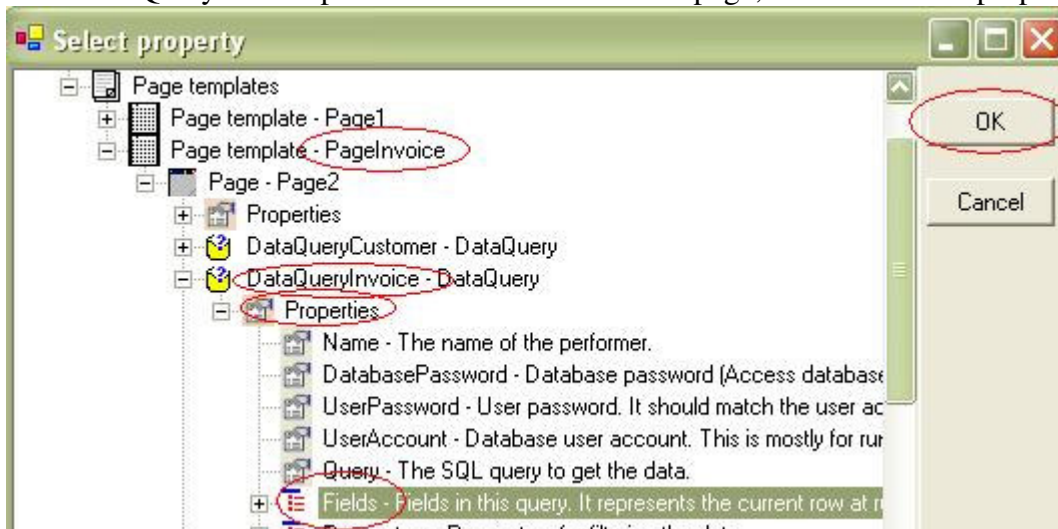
Select property

Page templates
Page template - Page1
Page template - PageInvoice
Page - Page2
Properties
DataQueryCustomer - DataQuery
DataQueryInvoice - DataQuery
Properties
Name - The name of the performer.
DatabasePassword - Database password (Access database
UserPassword - User password. It should match the user ac
UserAccount - Database user account. This is mostly for rur
Query - The SQL query to get the data.
Fields - Fields in this query. It represents the current row at r

OK

Cancel